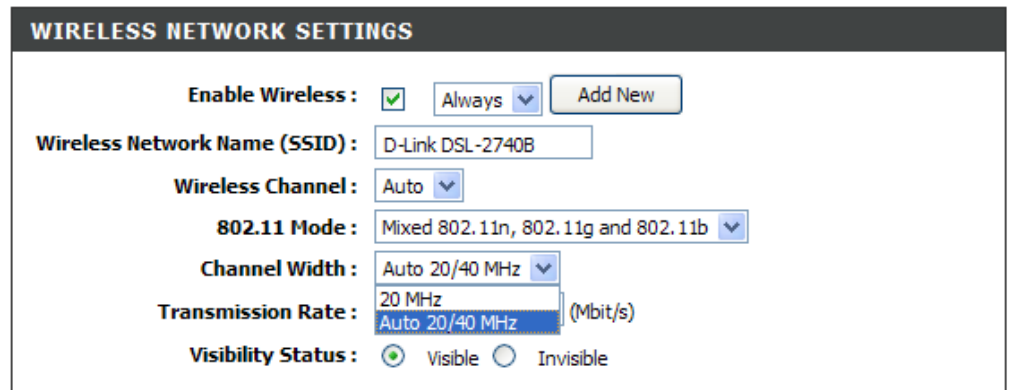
WIRELESS NETWORK SETTINGS

Enable Wireless : Always Add New

Wireless Network Name (SSID) : D-Link DSL-2740B

Wireless Channel : Auto

802.11 Mode : Mixed 802.11n, 802.11g and 802.11b

Channel Width : Auto 20/40 MHz

20 MHz
Auto 20/40 MHz

Transmission Rate : (Mbit/s)

Visibility Status : Visible Invisible